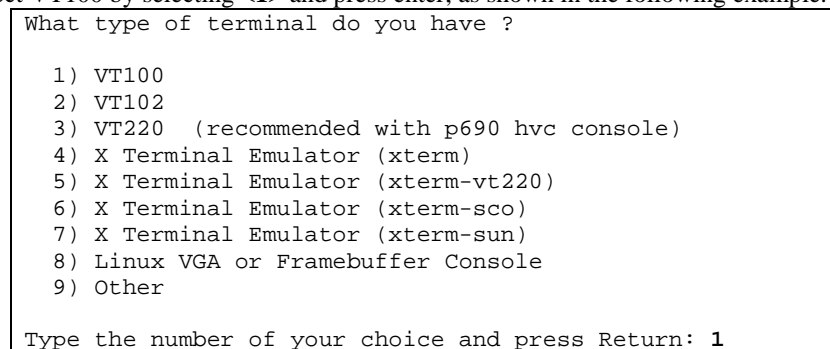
What type of terminal do you have ?

1) VT100
2) VT102
3) VT220 (recommended with p690 hvc console)
4) X Terminal Emulator (xterm)
5) X Terminal Emulator (xterm-vt220)
6) X Terminal Emulator (xterm-sco)
7) X Terminal Emulator (xterm-sun)
8) Linux VGA or Framebuffer Console
9) Other

Type the number of your choice and press Return: **1**